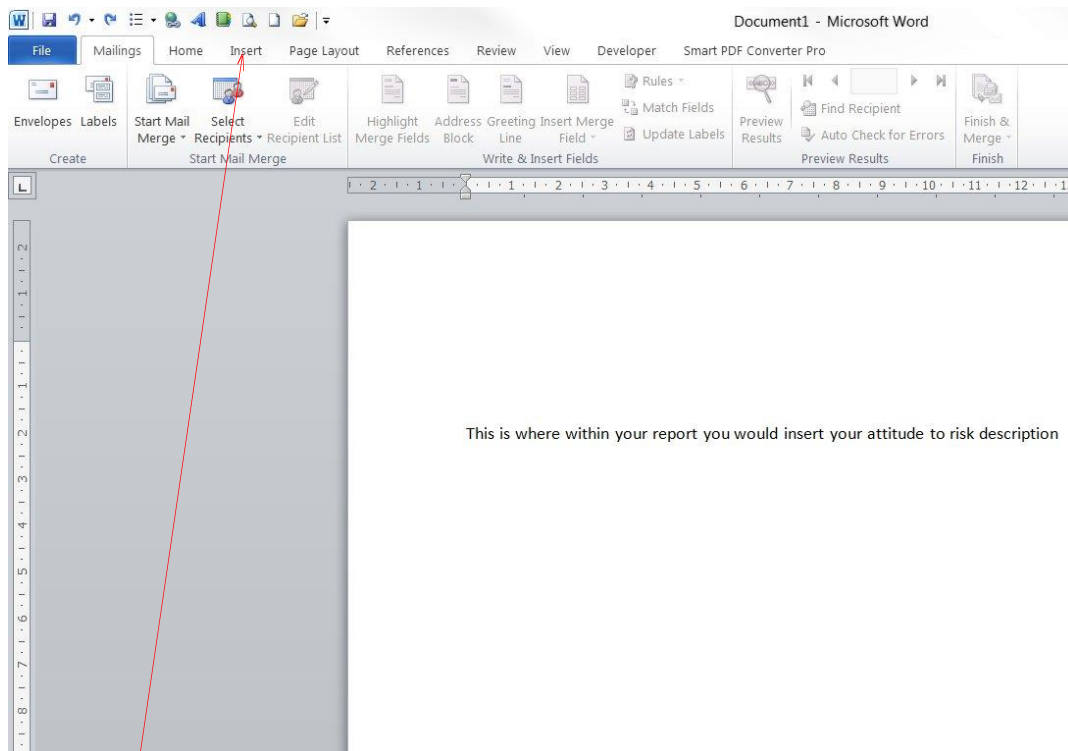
Document1 - Microsoft Word

File | Mailings | Home | Insert | Page Layout | References | Review | View | Developer | Smart PDF Converter Pro

Envelopes Labels
Create

Start Mail Merge
Select Recipients
Edit Recipient List
Start Mail Merge

Highlight Merge Fields
Address Block
Greeting Line
Insert Merge Field
Rules
Match Fields
Update Labels
Write & Insert Fields

Preview Results
Find Recipient
Auto Check for Errors
Preview Results

Finish & Merge
Finish

This is where within your report you would insert your attitude to risk description